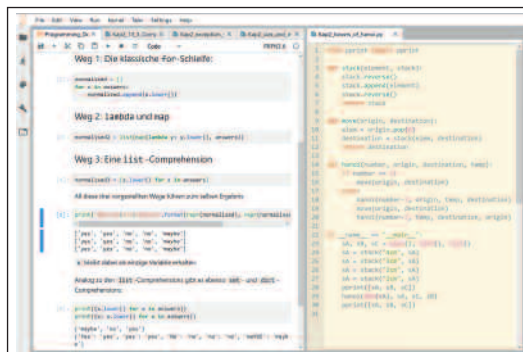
File Edit View Run Kernel Tabs Settings Help

Programmierung_Ev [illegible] | Kap2_1f_3_Comp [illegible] | Kap2_exception_ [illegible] | Kap2_use_and_ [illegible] | Kap2_towers_of_hanoi.py

Code

Weg 1: Die klassische For-Schleife:

normalized = []
for a in answers:
    normalized.append(a.lower())

Weg 2: lambda und map

normalized2 = list(map(lambda y: y.lower(), answers))

Weg 3: Eine list-Comprehension

normalized3 = [a.lower() for a in answers]

All diese drei vorgestellten Wege führen zum selben Ergebnis:

print('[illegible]'.format(repr(normalized), repr(normalized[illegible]

['yes', 'yes', 'no', 'no', 'maybe']
['yes', 'yes', 'no', 'no', 'maybe']
['yes', 'yes', 'no', 'no', 'maybe']

Analog zu den list-Comprehensions gibt es ebenso set- und dict-Comprehensions:

print({a.lower() for a in answers})
print({a: a.lower() for a in answers})

{'maybe', 'no', 'yes'}
{'Yes': 'yes', 'yes': 'yes', 'No': 'no', 'no': 'no', 'maYBE': 'maybe'}

from pprint import pprint

def stack(element, stack):
    stack.reverse()
    stack.append(element)
    stack.reverse()
    return stack

def move(origin, destination):
    elem = origin.pop(0)
    destination = stack(elem, destination)
    return destination

def hanoi(number, origin, destination, temp):
    if number == 1:
        move(origin, destination)
    else:
        hanoi(number-1, origin, temp, destination)
        move(origin, destination)
        hanoi(number-1, temp, destination, origin)

if __name__ == "__main__":
    sA, sB, sC = stack([], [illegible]), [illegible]
    sA = stack("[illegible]", sA)
    sA = stack("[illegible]", sA)
    sA = stack("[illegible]", sA)
    sA = stack("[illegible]", sA)
    pprint([sA, sB, sC])
    hanoi(len(sA), sA, sC, sB)
    pprint([sA, sB, sC])